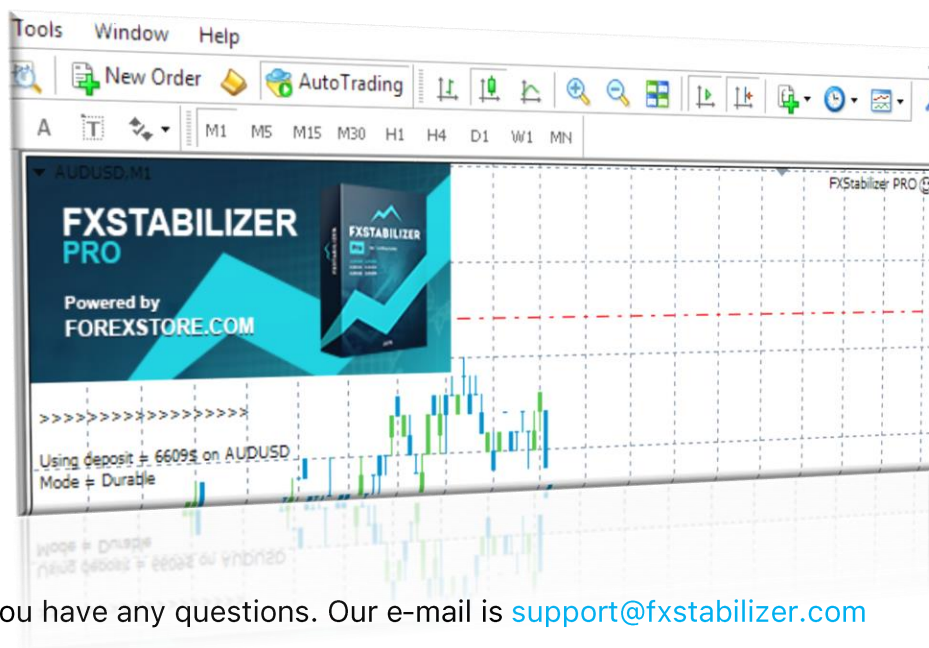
Tools Window Help

New Order AutoTrading

A M1 M5 M15 M30 H1 H4 D1 W1 MN

AUDUSD,M1

FXStabilizer PRO

FXSTABILIZER PRO

Powered by FOREXSTORE.COM

FXSTABILIZER

>>>>>>>>>>>>>>>>>>

Using deposit = 6609$ on AUDUSD
Mode = Durable

ou have any questions. Our e-mail is support@fxstabilizer.com